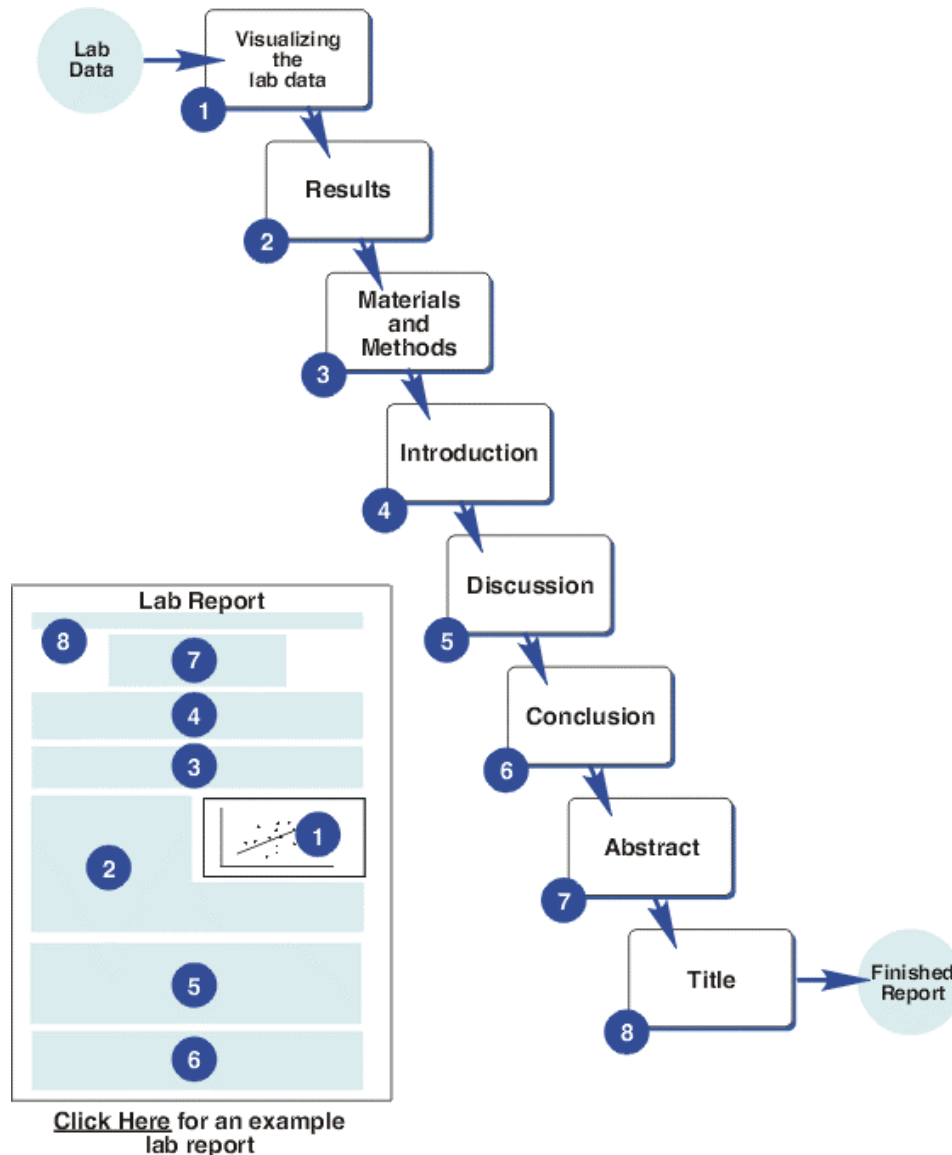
Lab Data

Visualizing the lab data
1

Results
2

Materials and Methods
3

Introduction
4

Discussion
5

Conclusion
6

Abstract
7

Title
8

Finished Report

Lab Report
8
7
4
3
2
1
5
6

Click Here for an example lab report